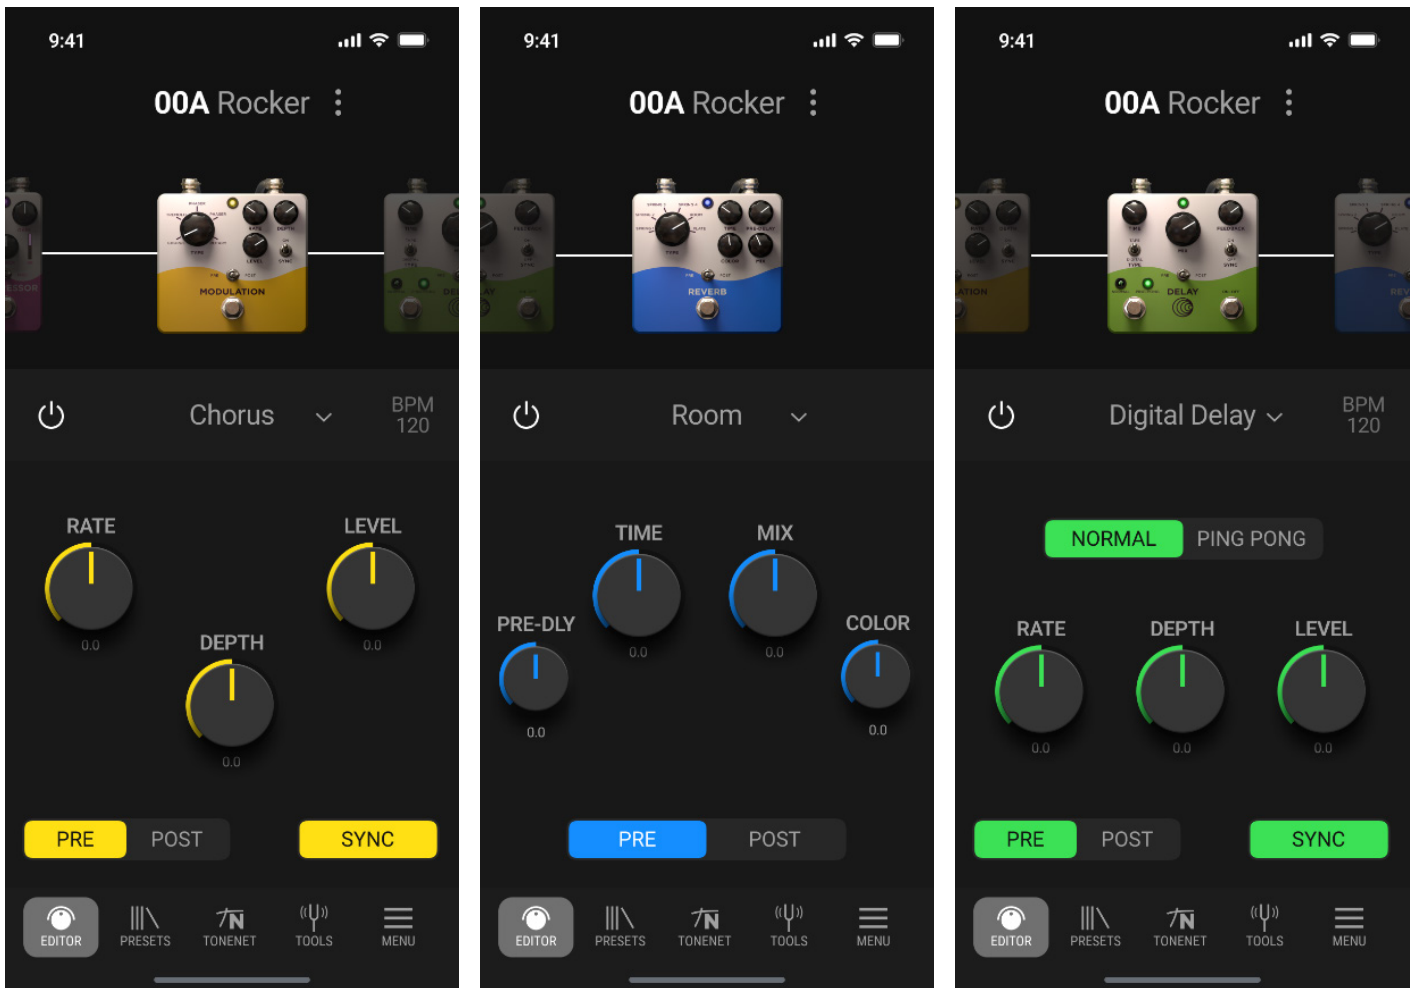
9:41

00A Rocker

MODULATION

Chorus

BPM 120

RATE

LEVEL

0.0

0.0

DEPTH

0.0

PRE POST SYNC

EDITOR PRESETS TONENET TOOLS MENU

9:41

00A Rocker

REVERB

Room

TIME

MIX

PRE-DLY

COLOR

0.0

0.0

0.0

0.0

PRE POST

EDITOR PRESETS TONENET TOOLS MENU

9:41

00A Rocker

DELAY

Digital Delay

BPM 120

NORMAL PING PONG

RATE

DEPTH

LEVEL

0.0

0.0

0.0

PRE POST SYNC

EDITOR PRESETS TONENET TOOLS MENU